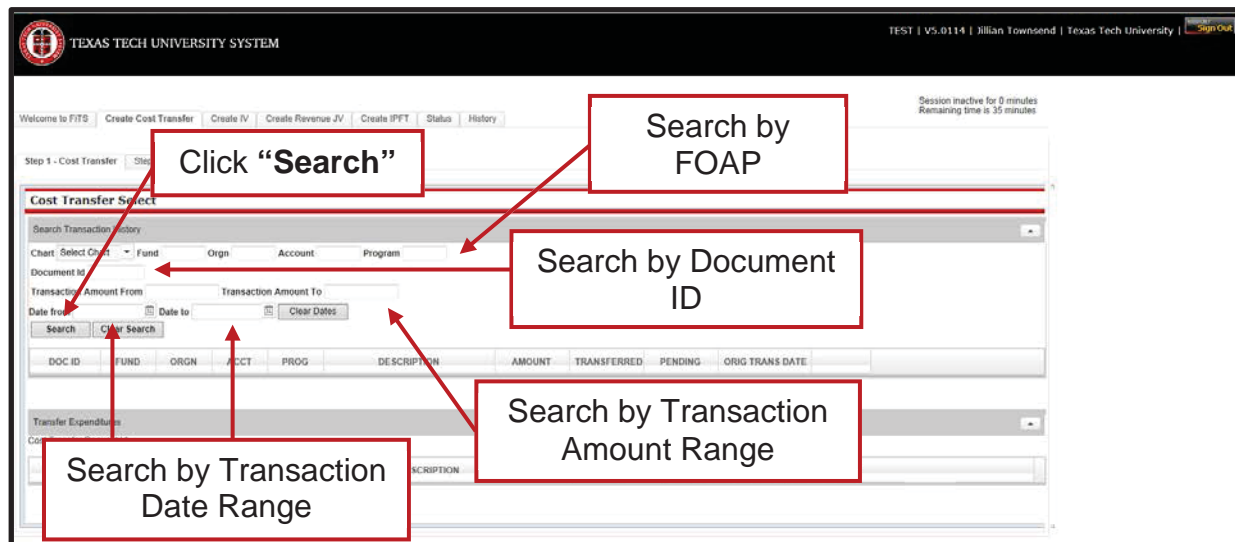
TEXAS TECH UNIVERSITY SYSTEM

TEST | V5.0114 | Jillian Townsend | Texas Tech University | Sign Out

Session inactive for 0 minutes
Remaining time is 35 minutes

Welcome to FITS | Create Cost Transfer | Create IV | Create Revenue JV | Create IPFT | Status | History

Step 1 - Cost Transfer | Step

Click **"Search"**

Search by FOAP

Cost Transfer Select

Search Transaction History

Chart Select Chart Fund Orgn Account Program

Document Id

Transaction Amount From Transaction Amount To

Date from Date to Clear Dates

Search Clear Search

Search by Document ID

| DOC ID | FUND | ORGN | ACCT | PROG | DESCRIPTION | AMOUNT | TRANSFERRED | PENDING | ORIG TRANS DATE |
|---|---|---|---|---|---|---|---|---|---|

Search by Transaction Amount Range

Transfer Expenditures

Search by Transaction Date Range

DESCRIPTION